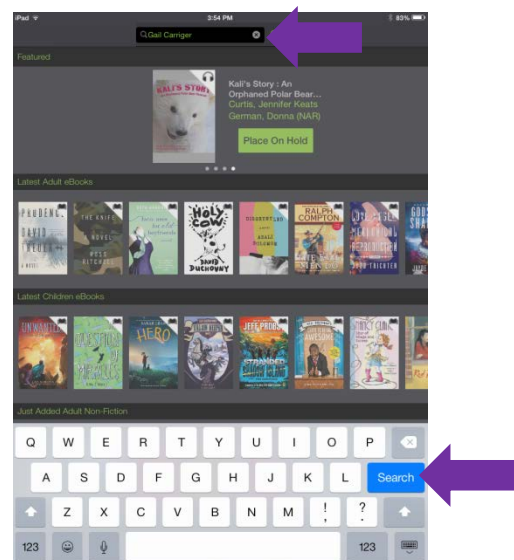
iPad
3:54 PM
83%
Gail Carriger

Featured

KALI'S STORY

Kali's Story : An Orphaned Polar Bear...
Curtis, Jennifer Keats
German, Donna (NAR)

Place On Hold

Latest Adult eBooks

PRUDENCE
DAVID
THE KNIFE
HOLY COW
DAVID DUCHOVNY
RALPH COMPTON

Latest Children eBooks

HERO
JEFF PROBST
STRANDED

Just Added Adult Non-Fiction

Q W E R T Y U I O P
A S D F G H J K L Search
Z X C V B N M ! , ? .
123 123